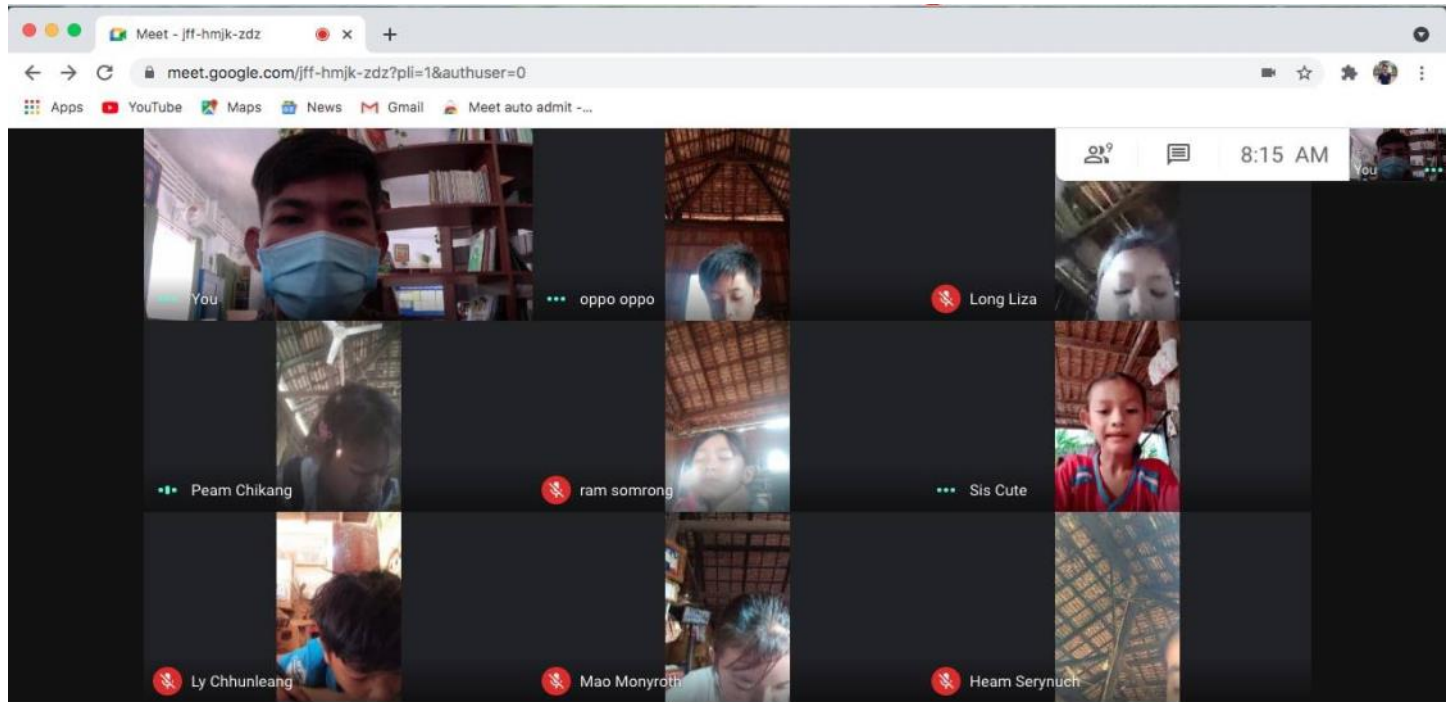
Meet - jff-hmjk-zdz

meet.google.com/jff-hmjk-zdz?pli=1&authuser=0

Apps YouTube Maps News Gmail Meet auto admit -...

9

8:15 AM

You

You

oppo oppo

Long Liza

Peam Chikang

ram somrong

Sis Cute

Ly Chhunleang

Mao Monyroth

Heam Serynuch